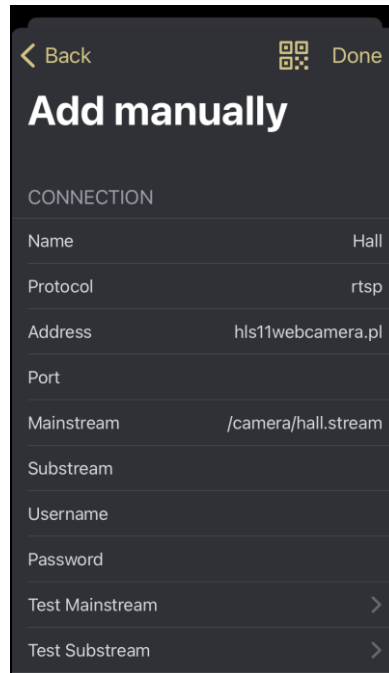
Back Done

Add manually

CONNECTION

| | |
|---|---|
| Name | Hall |
| Protocol | rtsp |
| Address | hls11webcamera.pl |
| Port | |
| Mainstream | /camera/hall.stream |
| Substream | |
| Username | |
| Password | |
| Test Mainstream | |
| Test Substream | |